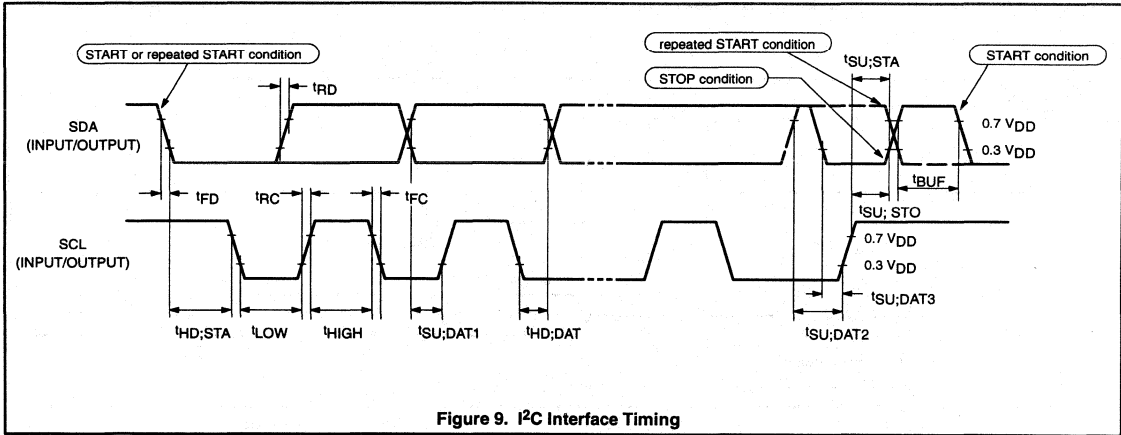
START or repeated START condition

repeated START condition

$t_{SU;STA}$

START condition

STOP condition

$t_{RD}$

SDA
(INPUT/OUTPUT)

0.7 $V_{DD}$

0.3 $V_{DD}$

$t_{FD}$

$t_{RC}$

$t_{FC}$

$t_{BUF}$

$t_{SU;\ STO}$

SCL
(INPUT/OUTPUT)

0.7 $V_{DD}$

0.3 $V_{DD}$

$t_{SU;DAT3}$

$t_{HD;STA}$

$t_{LOW}$

$t_{HIGH}$

$t_{SU;DAT1}$

$t_{HD;DAT}$

$t_{SU;DAT2}$

Figure 9. $I^2C$ Interface Timing